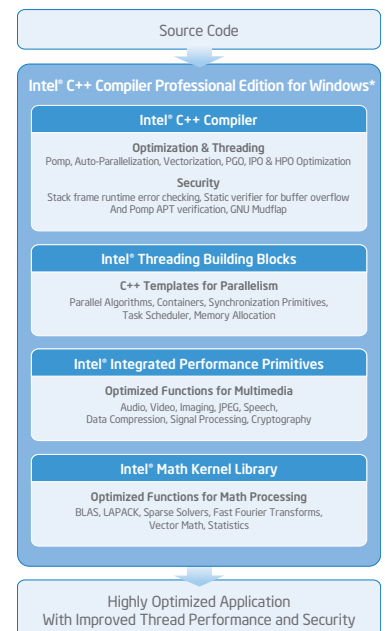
Source Code

Intel® C++ Compiler Professional Edition for Windows*

Intel® C++ Compiler

Optimization & Threading
Pomp, Auto-Parallelization, Vectorization, PGO, IPO & HPO Optimization

Security
Stack frame runtime error checking, Static verifier for buffer overflow And Pomp APT verification, GNU Mudflap

Intel® Threading Building Blocks

C++ Templates for Parallelism
Parallel Algorithms, Containers, Synchronization Primitives, Task Scheduler, Memory Allocation

Intel® Integrated Performance Primitives

Optimized Functions for Multimedia
Audio, Video, Imaging, JPEG, Speech, Data Compression, Signal Processing, Cryptography

Intel® Math Kernel Library

Optimized Functions for Math Processing
BLAS, LAPACK, Sparse Solvers, Fast Fourier Transforms, Vector Math, Statistics

Highly Optimized Application
With Improved Thread Performance and Security